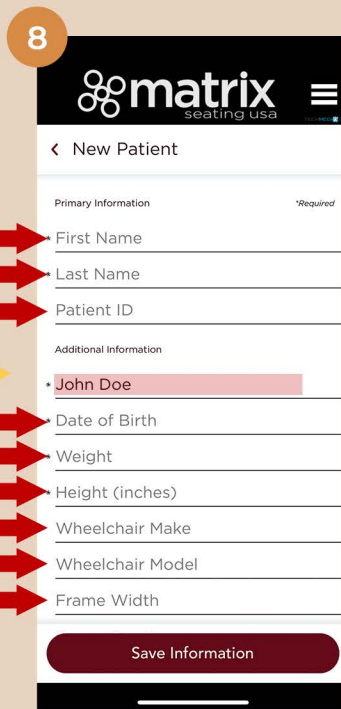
8

matrix
seating usa

‹ New Patient

Primary Information *Required

* First Name

* Last Name

Patient ID

Additional Information

* John Doe

* Date of Birth

* Weight

* Height (inches)

Wheelchair Make

Wheelchair Model

Frame Width

Save Information